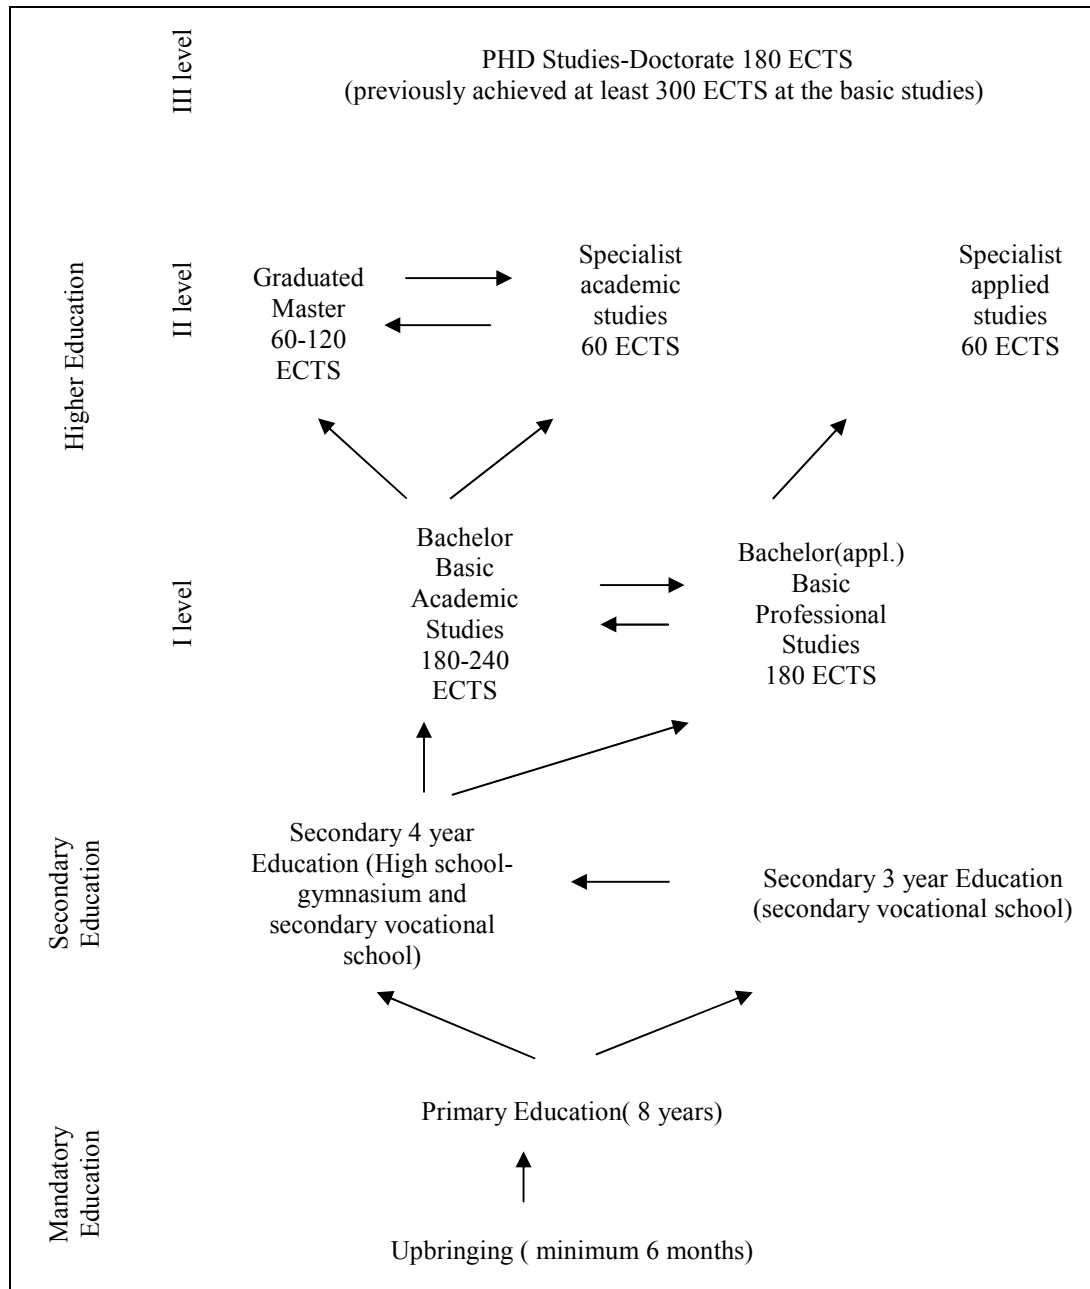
III level

PHD Studies-Doctorate 180 ECTS
(previously achieved at least 300 ECTS at the basic studies)

Higher Education

II level

Graduated Master 60-120 ECTS

Specialist academic studies 60 ECTS

Specialist applied studies 60 ECTS

I level

Bachelor Basic Academic Studies 180-240 ECTS

Bachelor(appl.) Basic Professional Studies 180 ECTS

Secondary Education

Secondary 4 year Education (High school-gymnasium and secondary vocational school)

Secondary 3 year Education (secondary vocational school)

Mandatory Education

Primary Education( 8 years)

Upbringing ( minimum 6 months)